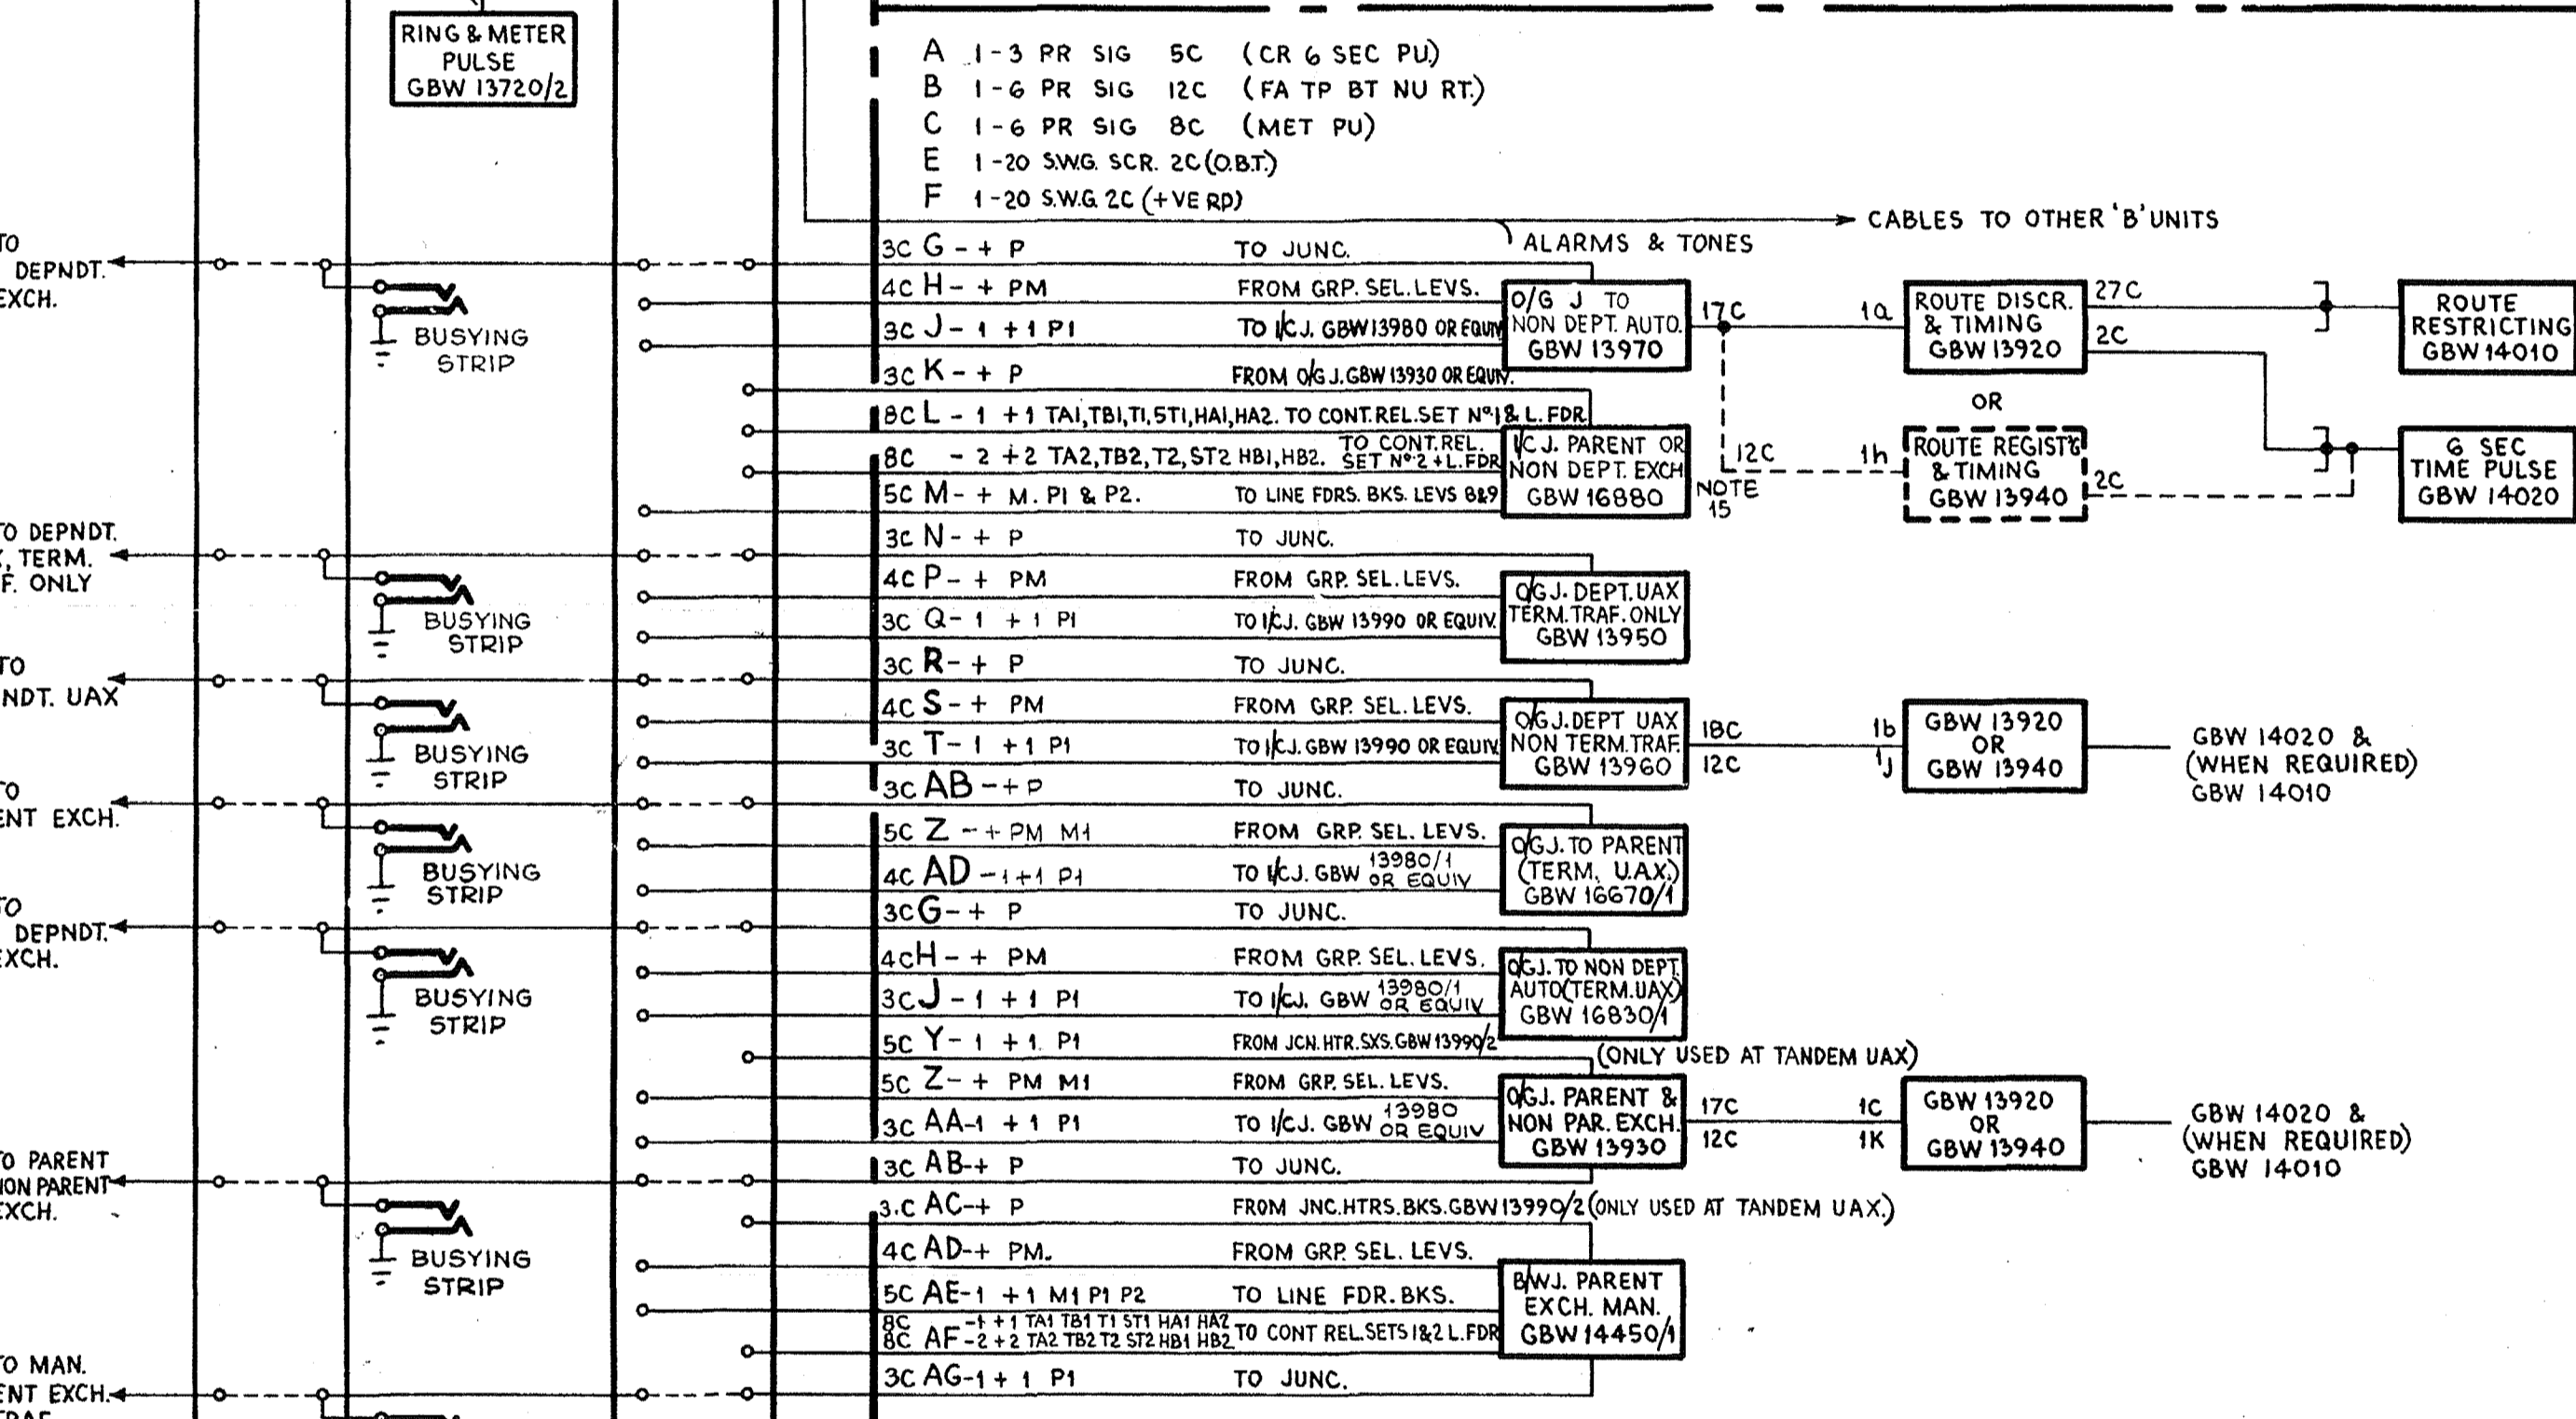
RING & METER PULSE GBW 13720/2

A 1-3 PR SIG 5C (CR 6 SEC PU)
B 1-6 PR SIG 12C (FA TP BT NU RT)
C 1-6 PR SIG 8C (MET PU)
E 1-20 S.W.G. SCR. 2C (O.B.T.)
F 1-20 S.W.G. 2C (+VE RD)

CABLES TO OTHER 'B' UNITS
ALARMS & TONES

TO DEPNDT. EXCH.
BUSYING STRIP

3C G - + P TO JUNC.
4C H - + PM FROM GRP. SEL. LEVS.
3C J - 1 + 1 P1 TO I/C J. GBW 13980 OR EQUIV.
3C K - + P FROM O/G J. GBW 13930 OR EQUIV.
8C L - 1 + 1 TA1, TB1, T1, ST1, HA1, HA2. TO CONT. REL. SET Nº1 & L. FDR.
8C - 2 + 2 TA2, TB2, T2, ST2 HB1, HB2. TO CONT. REL. SET Nº2 + L. FDR
5C M - + M. P1 & P2. TO LINE FDRS. BKS. LEVS 8&9

O/G J TO NON DEPT. AUTO. GBW 13970
17C
1a
ROUTE DISCR. & TIMING GBW 13920
27C
2C
ROUTE RESTRICTING GBW 14010
OR
I/C J. PARENT OR NON DEPT. EXCH GBW 16880
12C
NOTE 15
1h
ROUTE REGIST'G & TIMING GBW 13940
2C
6 SEC TIME PULSE GBW 14020

TO DEPNDT. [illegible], TERM. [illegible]F. ONLY
BUSYING STRIP
3C N - + P TO JUNC.
4C P - + PM FROM GRP. SEL. LEVS.
3C Q - 1 + 1 P1 TO I/C J. GBW 13990 OR EQUIV.
O/G J. DEPT. UAX TERM. TRAF. ONLY GBW 13950

TO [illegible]NDT. UAX
BUSYING STRIP
3C R - + P TO JUNC.
4C S - + PM FROM GRP. SEL. LEVS.
3C T - 1 + 1 P1 TO I/C J. GBW 13990 OR EQUIV.
O/G J. DEPT UAX NON TERM. TRAF. GBW 13960
18C
12C
1b
1j
GBW 13920 OR GBW 13940
GBW 14020 & (WHEN REQUIRED) GBW 14010

TO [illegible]ENT EXCH.
BUSYING STRIP
3C AB - + P TO JUNC.
5C Z - + PM M1 FROM GRP. SEL. LEVS.
4C AD - 1 + 1 P1 TO I/C J. GBW 13980/1 OR EQUIV
O/G J. TO PARENT (TERM. U.A.X.) GBW 16670/1

TO DEPNDT. EXCH.
BUSYING STRIP
3C G - + P TO JUNC.
4C H - + PM FROM GRP. SEL. LEVS.
3C J - 1 + 1 P1 TO I/C J. GBW 13980/1 OR EQUIV
5C Y - 1 + 1 P1 FROM JCN. HTR. SXS. GBW 13990/2
O/G J. TO NON DEPT. AUTO (TERM. UAX) GBW 16830/1
(ONLY USED AT TANDEM UAX)

5C Z - + PM M1 FROM GRP. SEL. LEVS.
3C AA - 1 + 1 P1 TO I/C J. GBW 13980 OR EQUIV
3C AB - + P TO JUNC.
O/G J. PARENT & NON PAR. EXCH. GBW 13930
17C
12C
1C
1K
GBW 13920 OR GBW 13940
GBW 14020 & (WHEN REQUIRED) GBW 14010

TO PARENT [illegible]ON PARENT EXCH.
BUSYING STRIP
3.C AC - + P FROM JNC. HTRS. BKS. GBW 13990/2 (ONLY USED AT TANDEM U.A.X.)
4C AD - + PM. FROM GRP. SEL. LEVS.
5C AE - 1 + 1 M1 P1 P2 TO LINE FDR. BKS.
8C 8C AF - 1 + 1 TA1 TB1 T1 ST1 HA1 HA2 - 2 + 2 TA2 TB2 T2 ST2 HB1 HB2 TO CONT REL. SETS 1&2 L. FDR
3C AG - 1 + 1 P1 TO JUNC.
B/W J. PARENT EXCH. MAN. GBW 14450/1

TO MAN. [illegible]ENT EXCH.
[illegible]